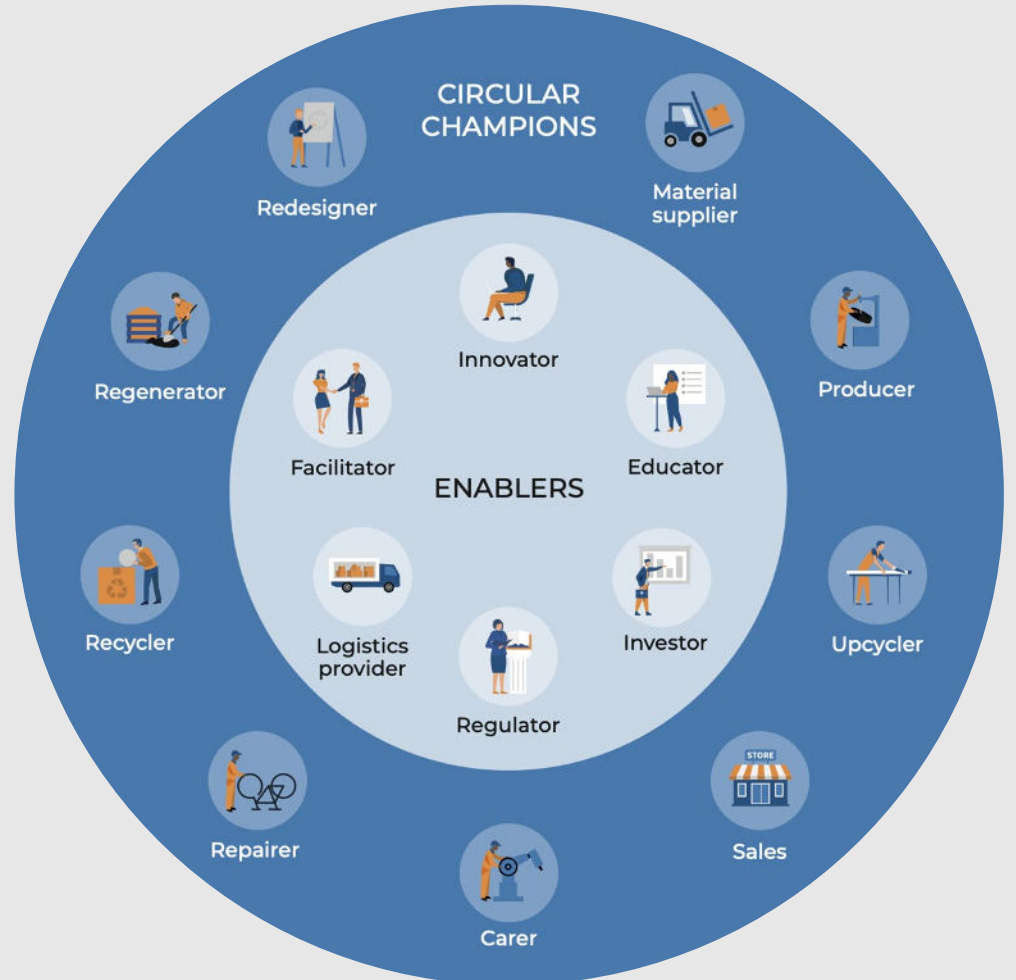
CIRCULAR CHAMPIONS

Redesigner

Material supplier

Regenerator

Producer

Recycler

Upcycler

Repairer

Sales

Carer

Innovator

Facilitator

Educator

ENABLERS

Logistics provider

Investor

Regulator

STORE